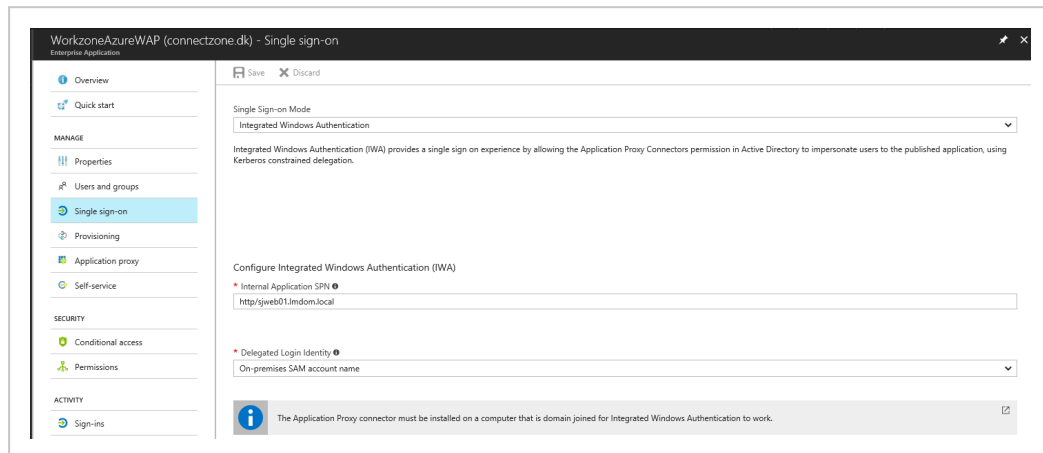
WorkzoneAzureWAP (connectzone.dk) - Single sign-on
Enterprise Application

Overview
Quick start
MANAGE
Properties
Users and groups
Single sign-on
Provisioning
Application proxy
Self-service
SECURITY
Conditional access
Permissions
ACTIVITY
Sign-ins

Save Discard

Single Sign-on Mode
Integrated Windows Authentication

Integrated Windows Authentication (IWA) provides a single sign on experience by allowing the Application Proxy Connectors permission in Active Directory to impersonate users to the published application, using Kerberos constrained delegation.

Configure Integrated Windows Authentication (IWA)

* Internal Application SPN
http/sjweb01.lmdom.local

* Delegated Login Identity
On-premises SAM account name

The Application Proxy connector must be installed on a computer that is domain joined for Integrated Windows Authentication to work.